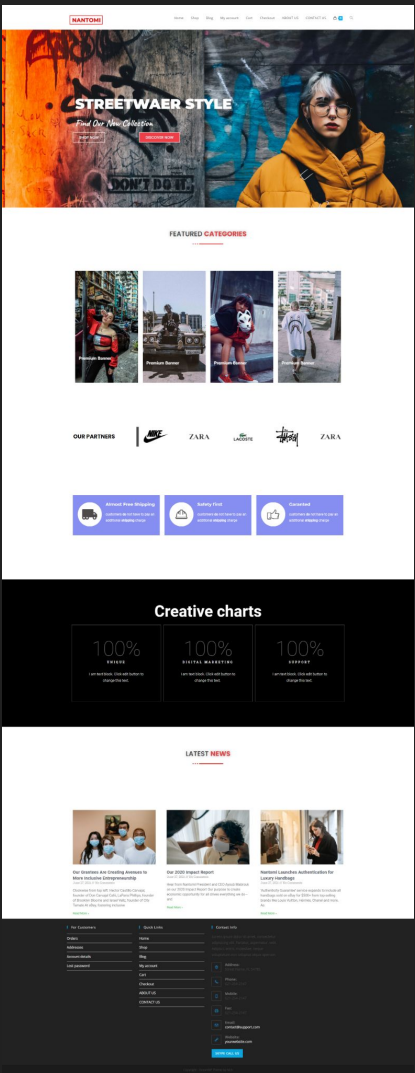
NANTONI

Home Shop Blog My account Cart Checkout ABOUT US CONTACT US

STREETWAER STYLE

Find Our New Collection

SHOP NOW

DISCOVER NOW

FEATURED CATEGORIES

Premium Banner

Premium Banner

Premium Banner

Premium Banner

OUR PARTNERS

ZARA

LACOSTE

Stüssy

ZARA

Almost Free Shipping

Safety First

Certified

Creative charts

100%

UNIQUE

I am text block. Click edit button to change this text.

100%

DIGITAL MARKETING

I am text block. Click edit button to change this text.

100%

SUPPORT

I am text block. Click edit button to change this text.

LATEST NEWS

Our Grantees Are Creating Avenues to More Inclusive Entrepreneurship

Read More »

Our 2020 Impact Report

Read More »

Nantoni Launches Authentication for Luxury Handbags

Read More »

For Customers

Orders

Addresses

Account details

Lost password

Quick Links

Home

Shop

Blog

My account

Cart

Checkout

ABOUT US

CONTACT US

Contact Info

Address

Phone

Mobile

Fax

Email

Website

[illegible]